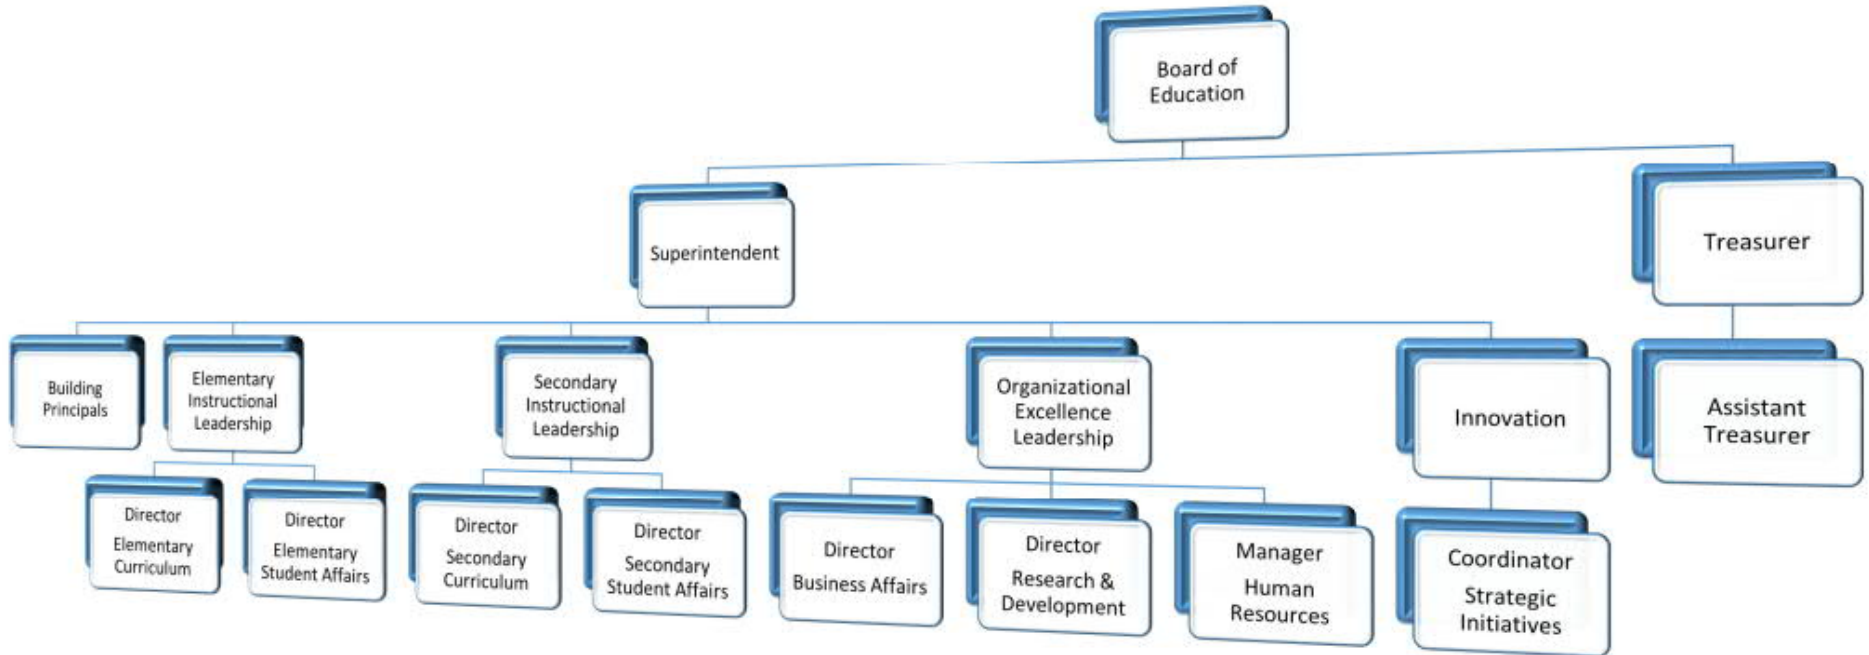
Board of Education

Superintendent

Treasurer

Building Principals

Elementary Instructional Leadership

Secondary Instructional Leadership

Organizational Excellence Leadership

Innovation

Assistant Treasurer

Director Elementary Curriculum

Director Elementary Student Affairs

Director Secondary Curriculum

Director Secondary Student Affairs

Director Business Affairs

Director Research & Development

Manager Human Resources

Coordinator Strategic Initiatives